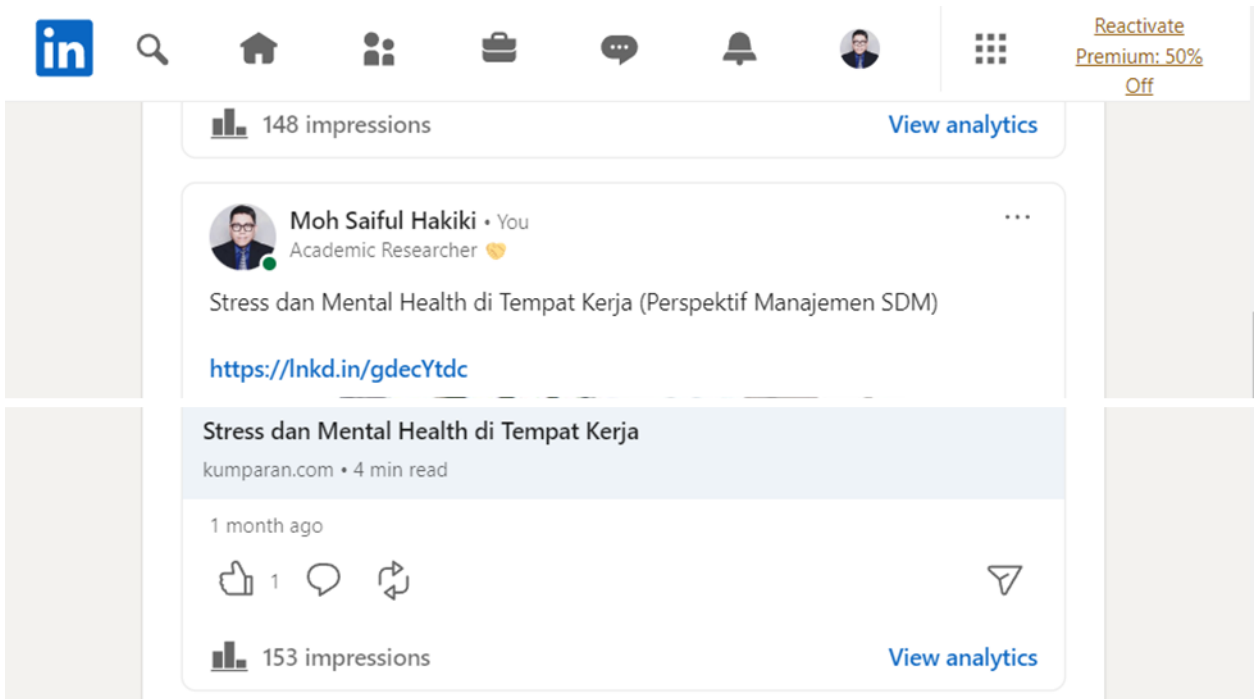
in

Reactivate Premium: 50% Off

148 impressions

View analytics

Moh Saiful Hakiki • You

Academic Researcher 🤝

...

Stress dan Mental Health di Tempat Kerja (Perspektif Manajemen SDM)

https://lnkd.in/gdecYtdc

Stress dan Mental Health di Tempat Kerja

kumparan.com • 4 min read

1 month ago

1

153 impressions

View analytics